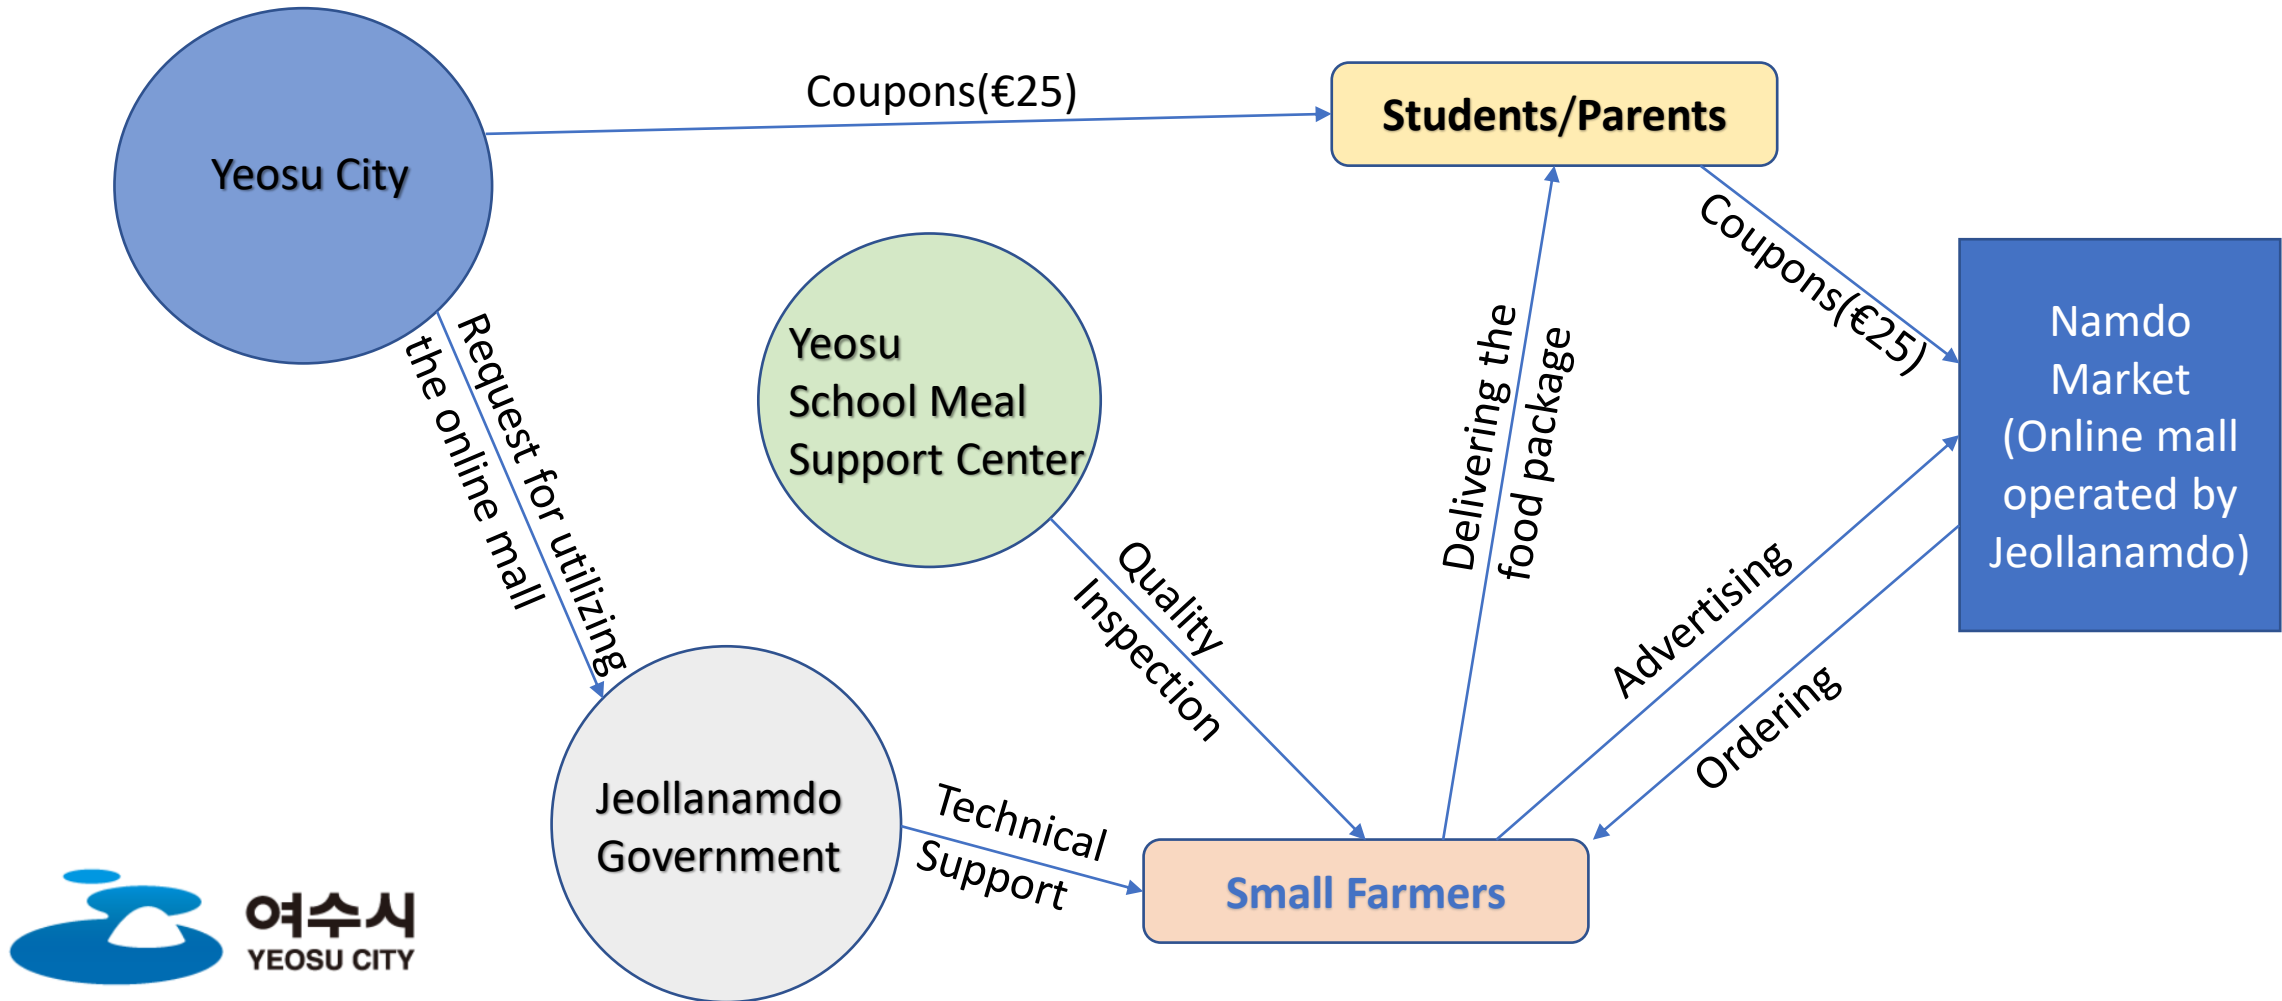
Yeosu City

Coupons(€25)

Students/Parents

Yeosu
School Meal
Support Center

Request for utilizing the online mall

Coupons(€25)

Namdo Market (Online mall operated by Jeollanamdo)

Delivering the food package

Quality Inspection

Advertising

Ordering

Jeollanamdo Government

Technical Support

Small Farmers

여수시
YEOSU CITY